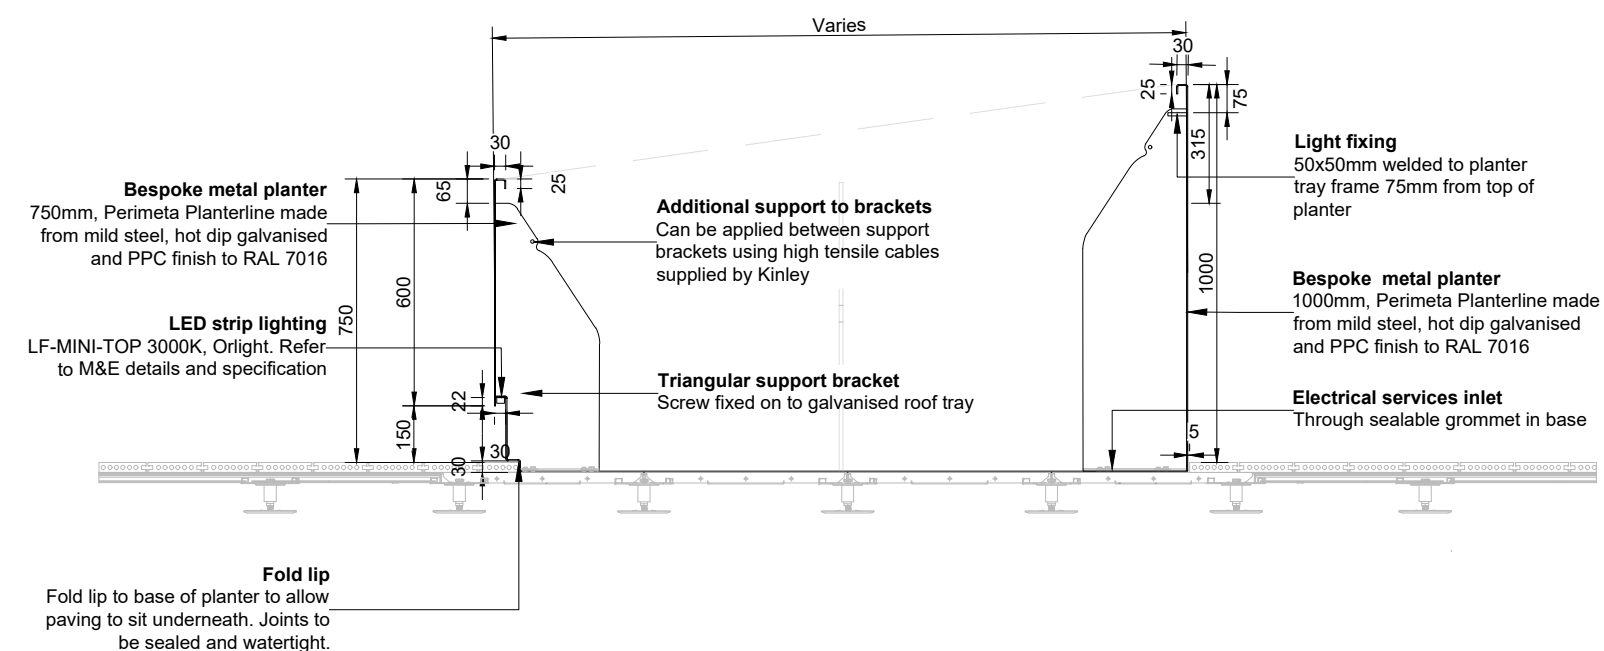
Varies

30

25

75

315

1000

5

30

25

65

600

750

22

150

30

30

Bespoke metal planter
750mm, Perimeta Planterline made from mild steel, hot dip galvanised and PPC finish to RAL 7016

LED strip lighting
LF-MINI-TOP 3000K, Orlight. Refer to M&E details and specification

Additional support to brackets
Can be applied between support brackets using high tensile cables supplied by Kinley

Triangular support bracket
Screw fixed on to galvanised roof tray

Light fixing
50x50mm welded to planter tray frame 75mm from top of planter

Bespoke  metal planter
1000mm, Perimeta Planterline made from mild steel, hot dip galvanised and PPC finish to RAL 7016

Electrical services inlet
Through sealable grommet in base

Fold lip
Fold lip to base of planter to allow paving to sit underneath. Joints to be sealed and watertight.